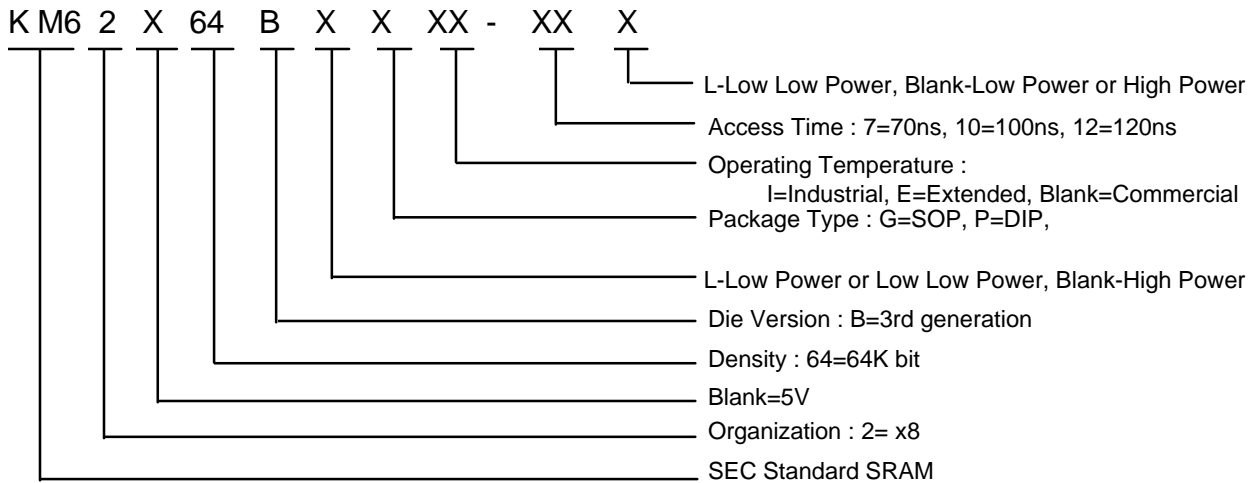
K M6 2 X 64 B X X XX - XX X

L-Low Low Power, Blank-Low Power or High Power

Access Time : 7=70ns, 10=100ns, 12=120ns

Operating Temperature :
I=Industrial, E=Extended, Blank=Commercial

Package Type : G=SOP, P=DIP,

L-Low Power or Low Low Power, Blank-High Power

Die Version : B=3rd generation

Density : 64=64K bit

Blank=5V

Organization : 2= x8

SEC Standard SRAM